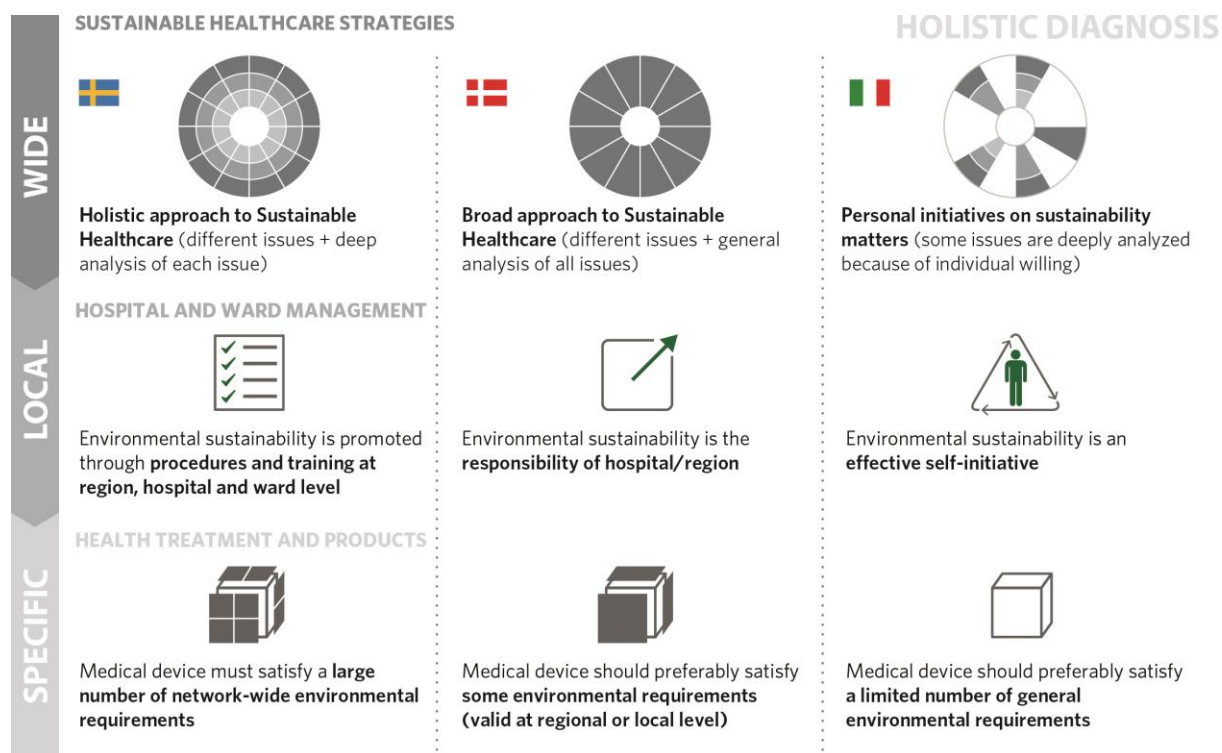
SUSTAINABLE HEALTHCARE STRATEGIES

HOLISTIC DIAGNOSIS

WIDE

Holistic approach to Sustainable Healthcare (different issues + deep analysis of each issue)

Broad approach to Sustainable Healthcare (different issues + general analysis of all issues)

Personal initiatives on sustainability matters (some issues are deeply analyzed because of individual willing)

HOSPITAL AND WARD MANAGEMENT

LOCAL

Environmental sustainability is promoted through procedures and training at region, hospital and ward level

Environmental sustainability is the responsibility of hospital/region

Environmental sustainability is an effective self-initiative

HEALTH TREATMENT AND PRODUCTS

SPECIFIC

Medical device must satisfy a large number of network-wide environmental requirements

Medical device should preferably satisfy some environmental requirements (valid at regional or local level)

Medical device should preferably satisfy a limited number of general environmental requirements